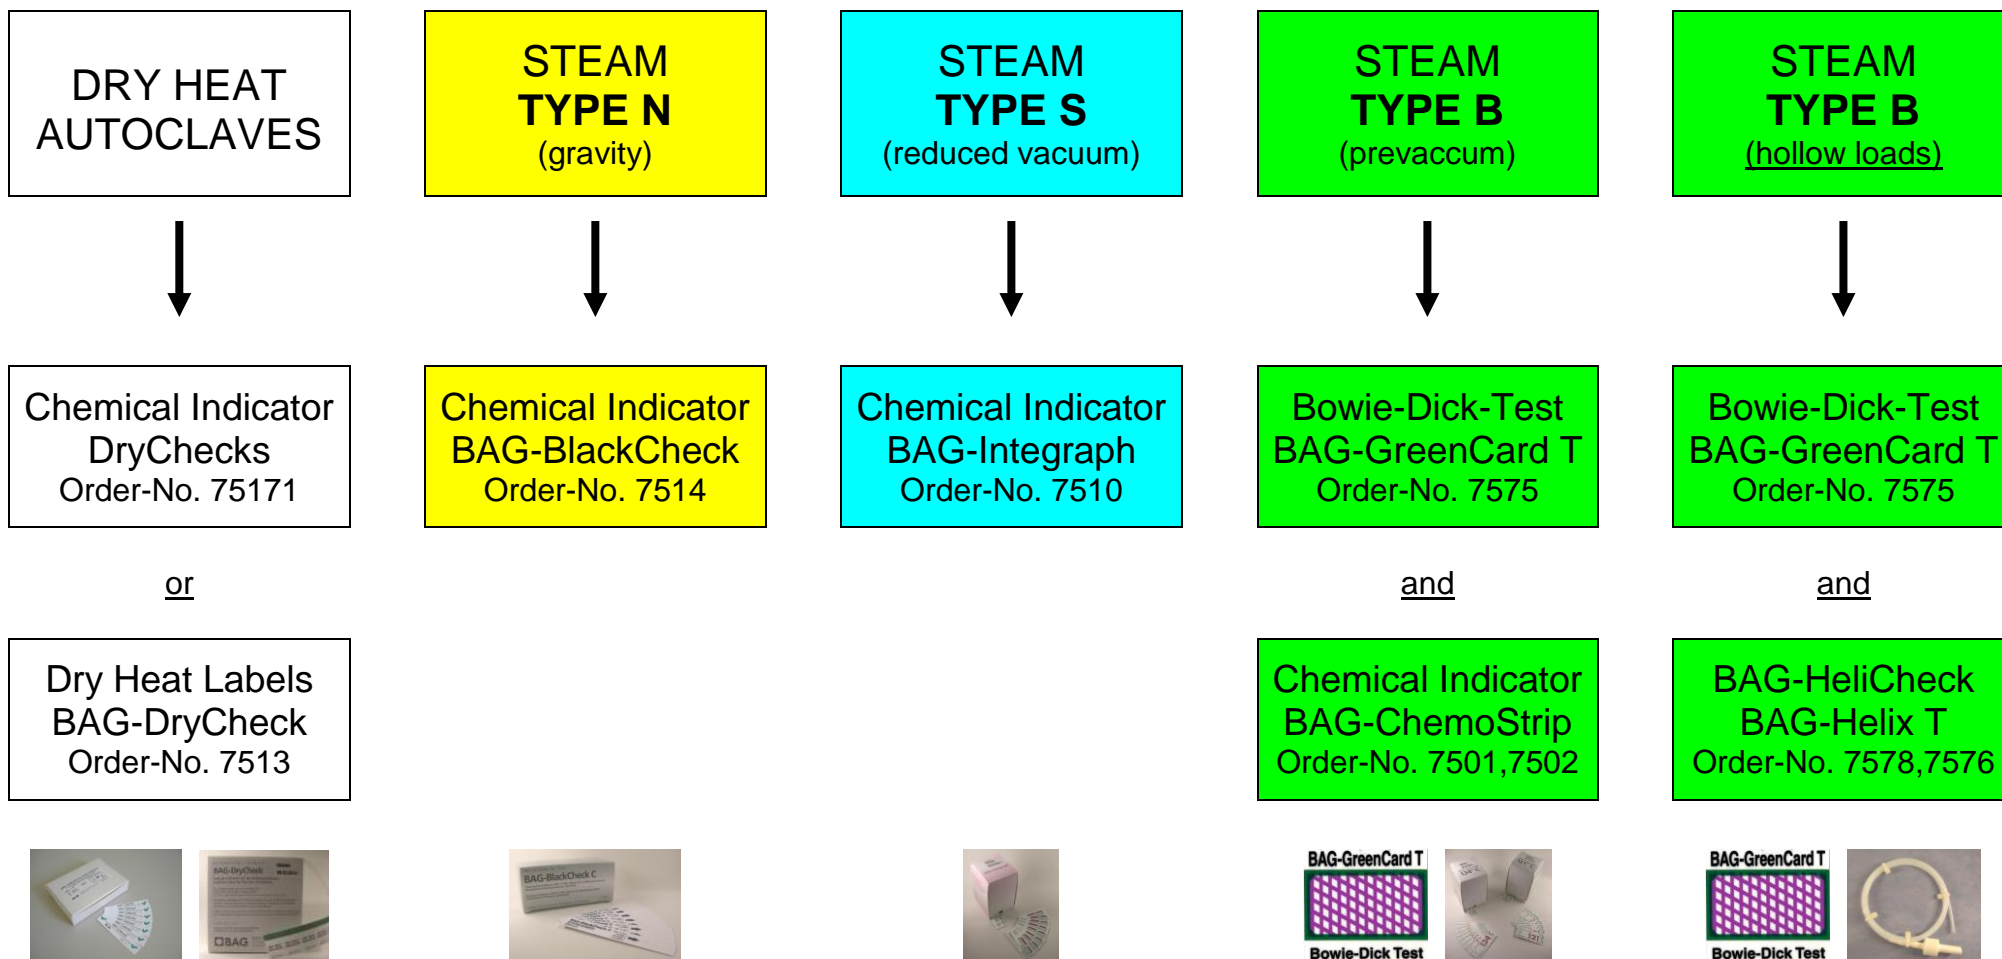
DRY HEAT AUTOCLAVES

STEAM
TYPE N
(gravity)

STEAM
TYPE S
(reduced vacuum)

STEAM
TYPE B
(prevaccum)

STEAM
TYPE B
(hollow loads)

Chemical Indicator
DryChecks
Order-No. 75171

Chemical Indicator
BAG-BlackCheck
Order-No. 7514

Chemical Indicator
BAG-Integraph
Order-No. 7510

Bowie-Dick-Test
BAG-GreenCard T
Order-No. 7575

Bowie-Dick-Test
BAG-GreenCard T
Order-No. 7575

or

and

and

Dry Heat Labels
BAG-DryCheck
Order-No. 7513

Chemical Indicator
BAG-ChemoStrip
Order-No. 7501,7502

BAG-HeliCheck
BAG-Helix T
Order-No. 7578,7576

BAG-GreenCard T
Bowie-Dick Test

BAG-GreenCard T
Bowie-Dick Test